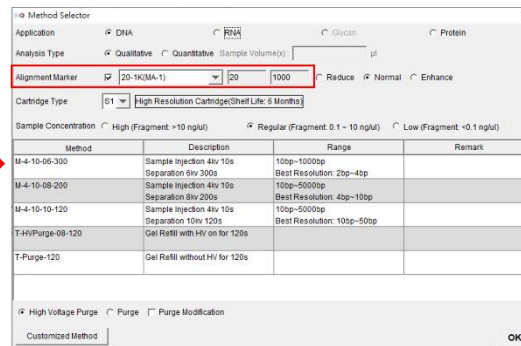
Method Selector

Application DNA RNA Glycan Protein

Analysis Type Qualitative Quantitative Sample Volume(s): µl

Alignment Marker 20-1K(MA-1) 20 1000 Reduce Normal Enhance

Cartridge Type S1 High Resolution Cartridge(Shelf Life: 6 Months)

Sample Concentration High (Fragment: >10 ng/ul) Regular (Fragment: 0.1 ~ 10 ng/ul) Low (Fragment: <0.1 ng/ul)

| Method | Description | Range | Remark |
|---|---|---|---|
| M-4-10-06-300 | Sample Injection 4kv 10s Separation 6kv 300s | 10bp~1000bp Best Resolution: 2bp~4bp | |
| M-4-10-08-200 | Sample Injection 4kv 10s Separation 8kv 200s | 10bp~5000bp Best Resolution: 4bp~10bp | |
| M-4-10-10-120 | Sample Injection 4kv 10s Separation 10kv 120s | 10bp~5000bp Best Resolution: 10bp~50bp | |
| T-HVPurge-08-120 | Gel Refill with HV on for 120s | | |
| T-Purge-120 | Gel Refill without HV for 120s | | |

High Voltage Purge Purge Purge Modification

Customized Method

OK